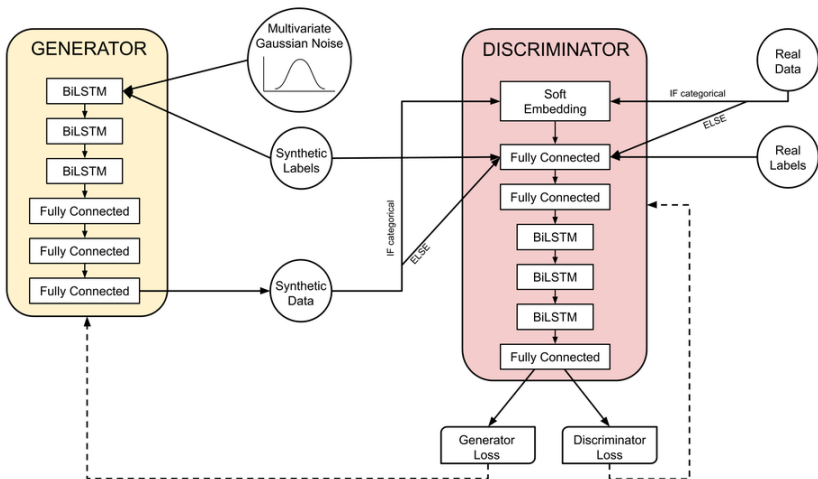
GENERATOR

BiLSTM

BiLSTM

BiLSTM

Fully Connected

Fully Connected

Fully Connected

Multivariate Gaussian Noise

Synthetic Labels

Synthetic Data

IF categorical

ELSE

DISCRIMINATOR

Soft Embedding

Fully Connected

Fully Connected

BiLSTM

BiLSTM

BiLSTM

Fully Connected

IF categorical

ELSE

Real Data

Real Labels

Generator Loss

Discriminator Loss